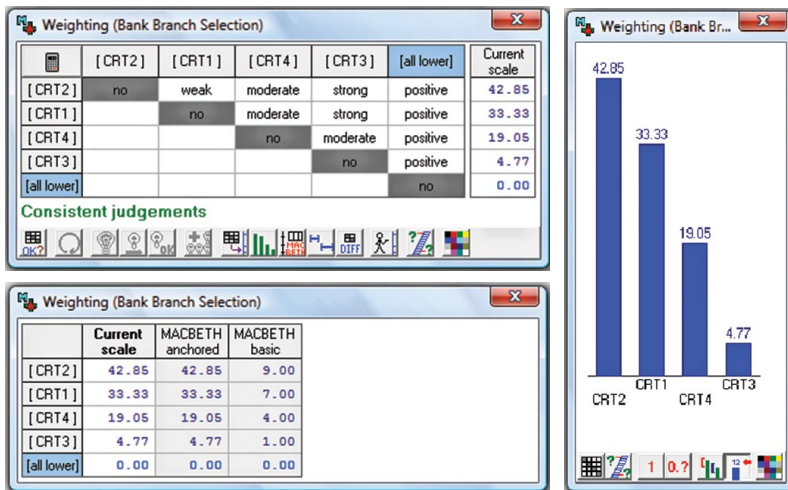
Weighting (Bank Branch Selection)

| | [CRT2] | [CRT1] | [CRT4] | [CRT3] | [all lower] | Current scale |
|---|---|---|---|---|---|---|
| [CRT2] | no | weak | moderate | strong | positive | 42.85 |
| [CRT1] | | no | moderate | strong | positive | 33.33 |
| [CRT4] | | | no | moderate | positive | 19.05 |
| [CRT3] | | | | no | positive | 4.77 |
| [all lower] | | | | | no | 0.00 |

Consistent judgements

OK? MACBETH DIFF

Weighting (Bank Branch Selection)

| | Current scale | MACBETH anchored | MACBETH basic |
|---|---|---|---|
| [CRT2] | 42.85 | 42.85 | 9.00 |
| [CRT1] | 33.33 | 33.33 | 7.00 |
| [CRT4] | 19.05 | 19.05 | 4.00 |
| [CRT3] | 4.77 | 4.77 | 1.00 |
| [all lower] | 0.00 | 0.00 | 0.00 |

Weighting (Bank Br...

42.85
33.33
19.05
4.77
CRT2
CRT1
CRT4
CRT3

1 0.? 12